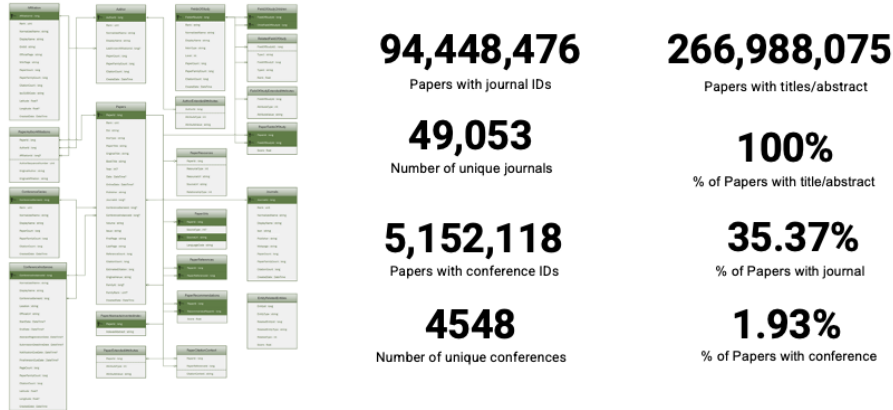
94,448,476
Papers with journal IDs

266,988,075
Papers with titles/abstract

49,053
Number of unique journals

100%
% of Papers with title/abstract

5,152,118
Papers with conference IDs

35.37%
% of Papers with journal

4548
Number of unique conferences

1.93%
% of Papers with conference